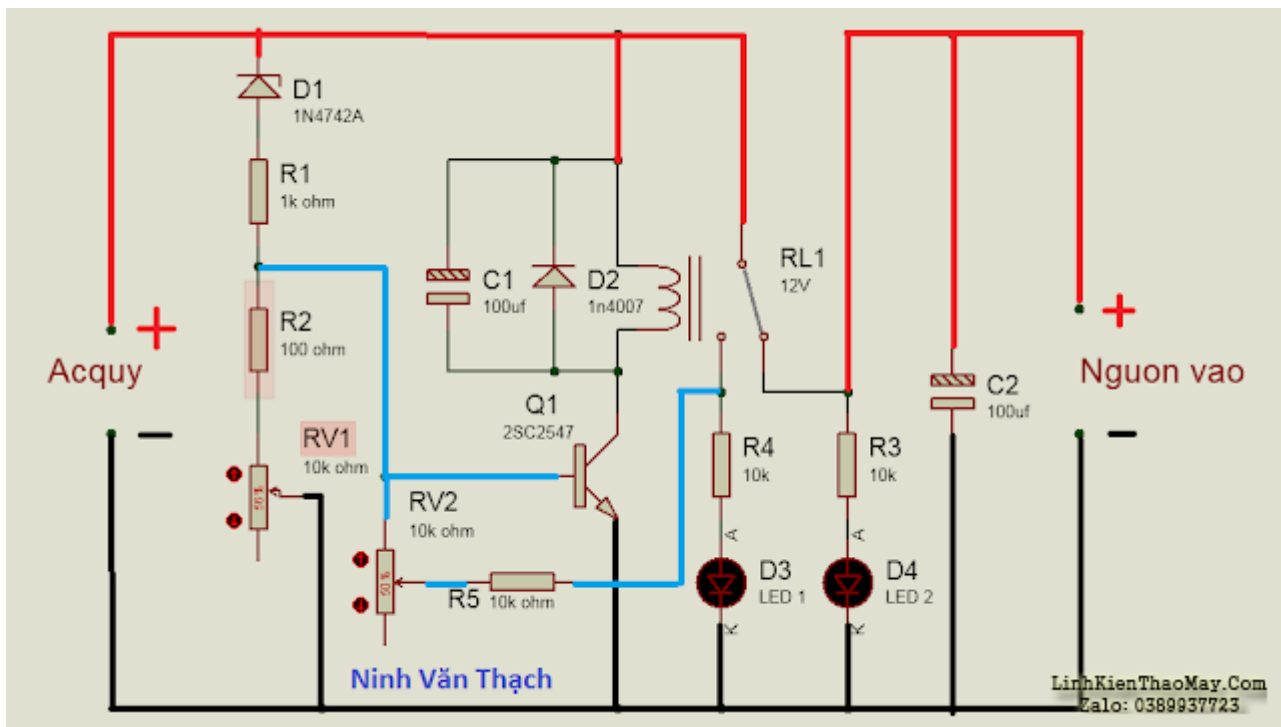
D1
1N4742A

R1
1k ohm

R2
100 ohm

RV1
10k ohm

C1
100uf

D2
1n4007

RL1
12V

Q1
2SC2547

RV2
10k ohm

R5
10k ohm

R4
10k

R3
10k

D3
LED 1

D4
LED 2

C2
100uf

A

K

A

K

Acquy
+
−

Nguon vao
+
−

50%

50%

Ninh Văn Thạch

LinhKienThaoMay.Com
Zalo: 0389937723